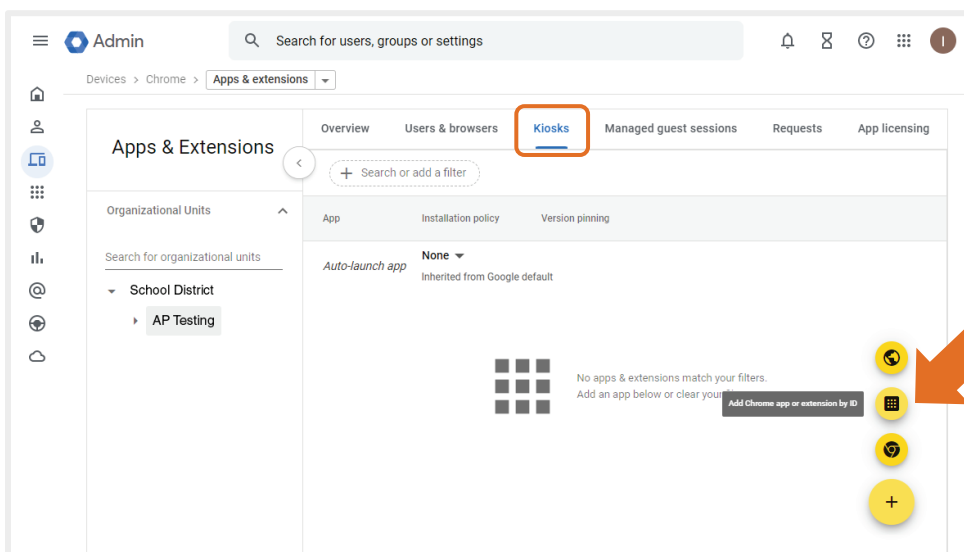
Admin

Search for users, groups or settings

I

Devices > Chrome > Apps & extensions

Apps & Extensions

Overview | Users & browsers | Kiosks | Managed guest sessions | Requests | App licensing

Search or add a filter

Organizational Units

Search for organizational units

School District

AP Testing

| App | Installation policy | Version pinning |
|---|---|---|
| Auto-launch app | None Inherited from Google default | |

No apps & extensions match your filters.
Add an app below or clear your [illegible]

Add Chrome app or extension by ID

+